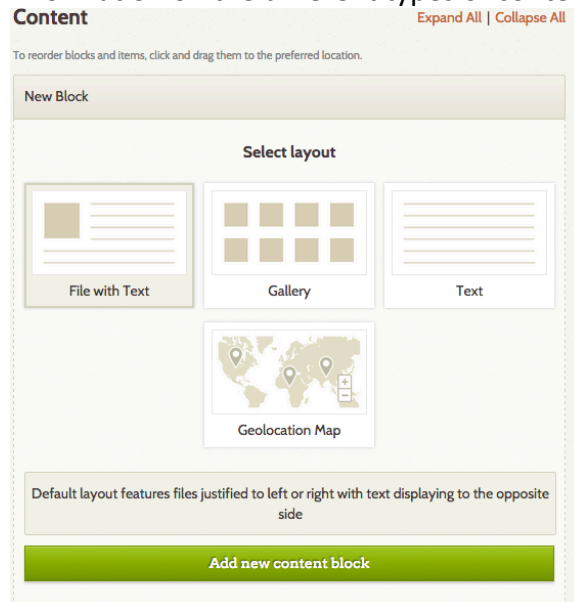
Content

Expand All | Collapse All

To reorder blocks and items, click and drag them to the preferred location.

New Block

Select layout

File with Text

Gallery

Text

Geolocation Map

Default layout features files justified to left or right with text displaying to the opposite side

Add new content block